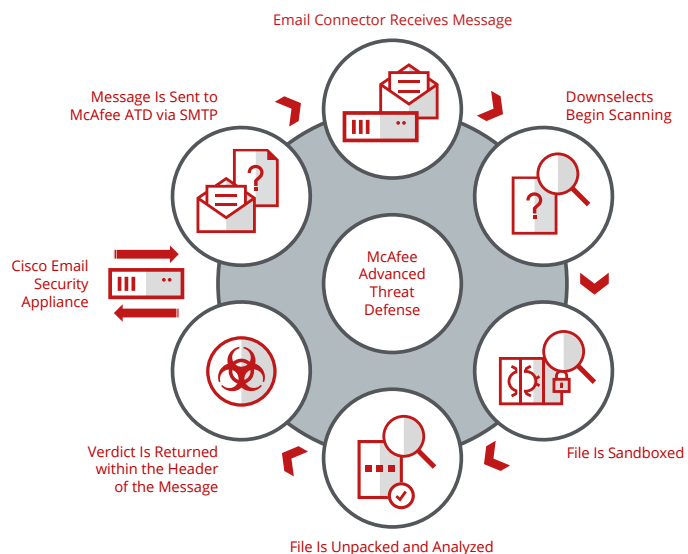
Email Connector Receives Message

Downselects Begin Scanning

File Is Sandboxed

File Is Unpacked and Analyzed

Verdict Is Returned within the Header of the Message

Cisco Email Security Appliance

Message Is Sent to McAfee ATD via SMTP

McAfee Advanced Threat Defense